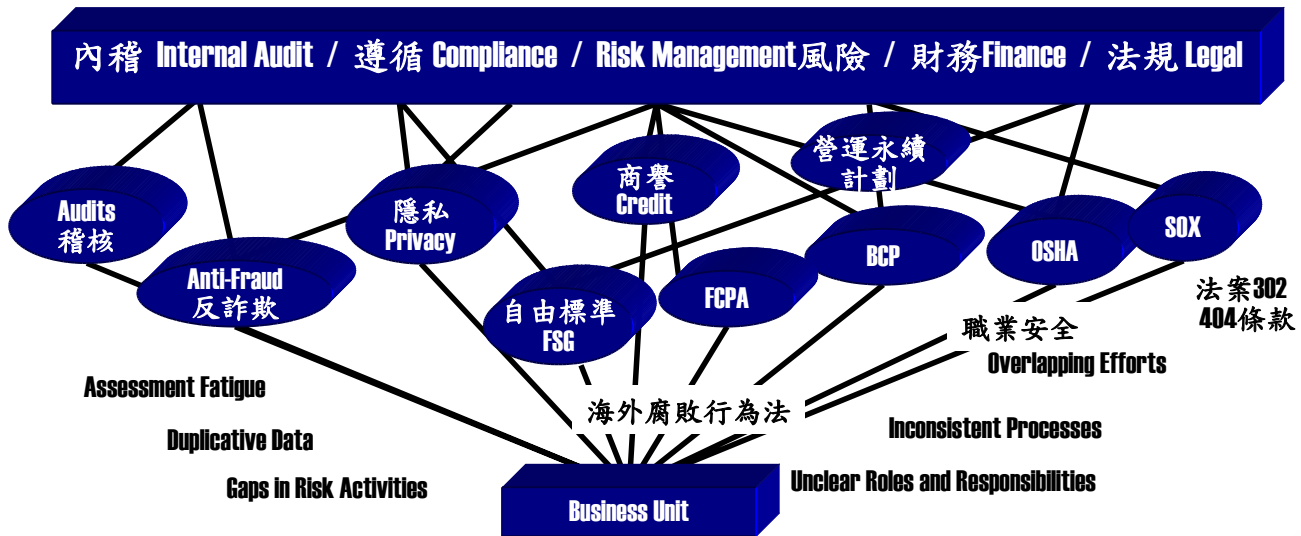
內稽 Internal Audit / 遵循 Compliance / Risk Management風險 / 財務Finance / 法規 Legal

Audits 稽核

Anti-Fraud 反詐欺

隱私 Privacy

商譽 Credit

營運永續計劃

自由標準 FSG

FCPA

BCP

OSHA

SOX

法案302 404條款

職業安全

Overlapping Efforts

Assessment Fatigue

海外腐敗行為法

Duplicative Data

Inconsistent Processes

Gaps in Risk Activities

Unclear Roles and Responsibilities

Business Unit